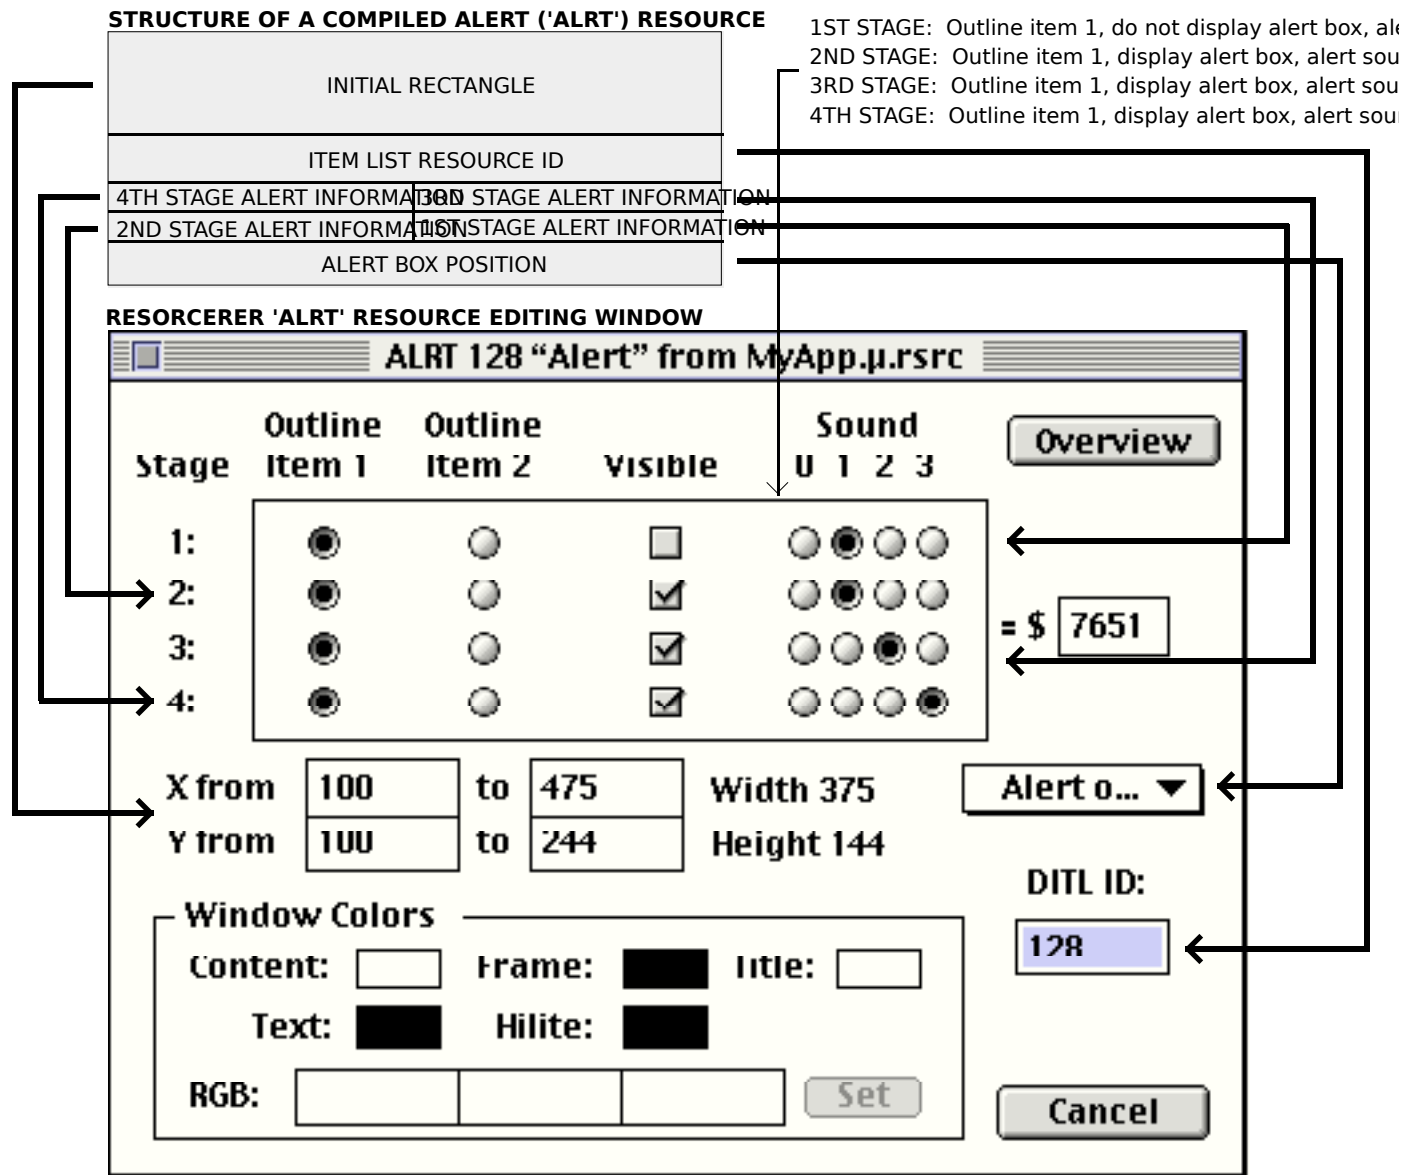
STRUCTURE OF A COMPILED ALERT ('ALRT') RESOURCE

1ST STAGE: Outline item 1, do not display alert box, ale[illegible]
2ND STAGE: Outline item 1, display alert box, alert sou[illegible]
3RD STAGE: Outline item 1, display alert box, alert sou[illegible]
4TH STAGE: Outline item 1, display alert box, alert sou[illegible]

INITIAL RECTANGLE

ITEM LIST RESOURCE ID

4TH STAGE ALERT INFORMATION
3RD STAGE ALERT INFORMATION
2ND STAGE ALERT INFORMATION
1ST STAGE ALERT INFORMATION

ALERT BOX POSITION

RESORCERER 'ALRT' RESOURCE EDITING WINDOW

ALRT 128 “Alert” from MyApp.µ.rsrc

| Stage | Outline Item 1 | Outline Item 2 | Visible | Sound 0 1 2 3 |
|---|---|---|---|---|
| 1: | | | | |
| 2: | | | | |
| 3: | | | | |
| 4: | | | | |

Overview

= $ 7651

X from 100 to 475 Width 375
Y from 100 to 244 Height 144

Alert o... ▼

DITL ID:
128

Window Colors
Content: Frame: Title:
Text: Hilite:
RGB: Set

Cancel